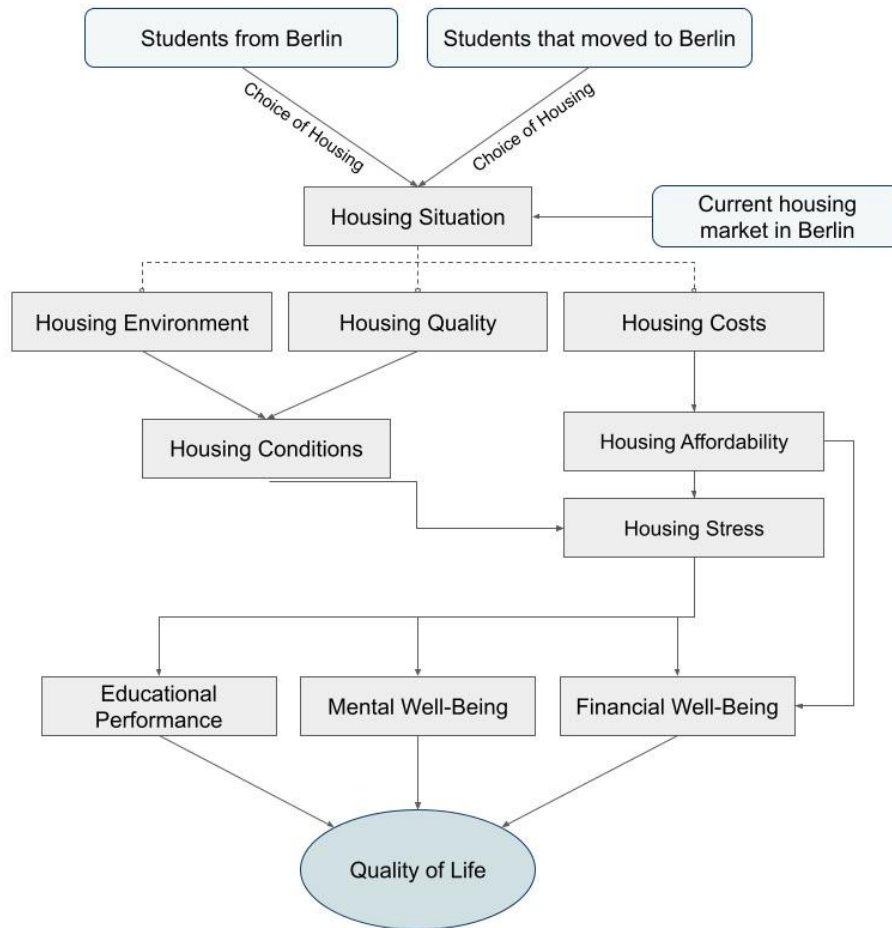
Students from Berlin

Students that moved to Berlin

Choice of Housing

Choice of Housing

Housing Situation

Current housing market in Berlin

Housing Environment

Housing Quality

Housing Costs

Housing Conditions

Housing Affordability

Housing Stress

Educational Performance

Mental Well-Being

Financial Well-Being

Quality of Life